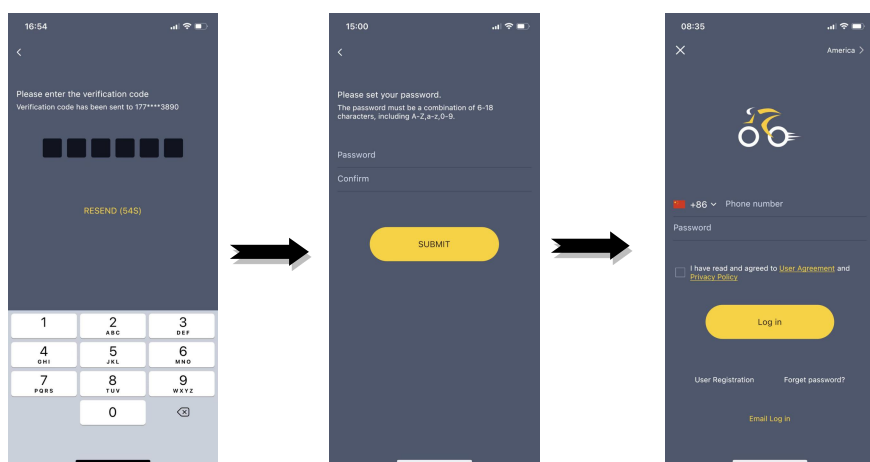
16:54

<

Please enter the verification code
Verification code has been sent to 177****3890

RESEND (54S)

1
2 ABC
3 DEF
4 GHI
5 JKL
6 MNO
7 PQRS
8 TUV
9 WXYZ
0

15:00

<

Please set your password.
The password must be a combination of 6-18 characters, including A-Z,a-z,0-9.

Password

Confirm

SUBMIT

08:35

America >

+86 Phone number

Password

I have read and agreed to User Agreement and Privacy Policy

Log in

User Registration

Forget password?

Email Log in